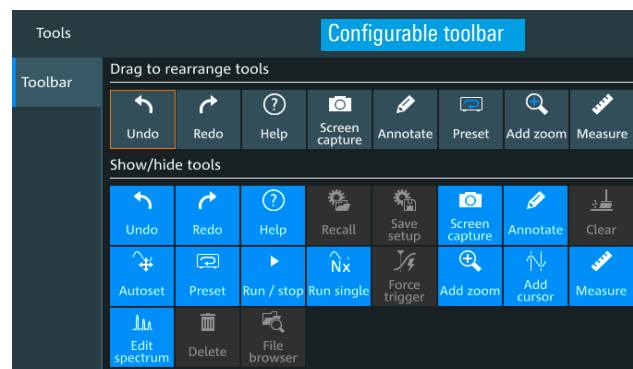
Tools

Configurable toolbar

Toolbar

Drag to rearrange tools

| Undo | Redo | Help | Screen capture | Annotate | Preset | Add zoom | Measure |
|---|---|---|---|---|---|---|---|

Show/hide tools

| Undo | Redo | Help | Recall | Save setup | Screen capture | Annotate | Clear |
|---|---|---|---|---|---|---|---|
| Autoset | Preset | Run / stop | Run single | Force trigger | Add zoom | Add cursor | Measure |
| Edit spectrum | Delete | File browser | | | | | |